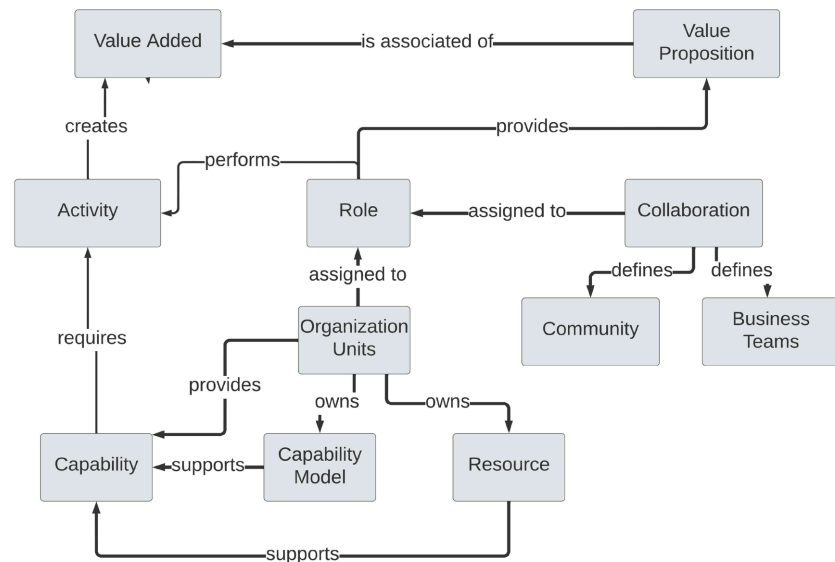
Value Added

is associated of

Value Proposition

creates

provides

performs

Activity

Role

assigned to

Collaboration

defines

defines

assigned to

Community

Business Teams

requires

Organization Units

provides

owns

owns

Capability

supports

Capability Model

Resource

supports